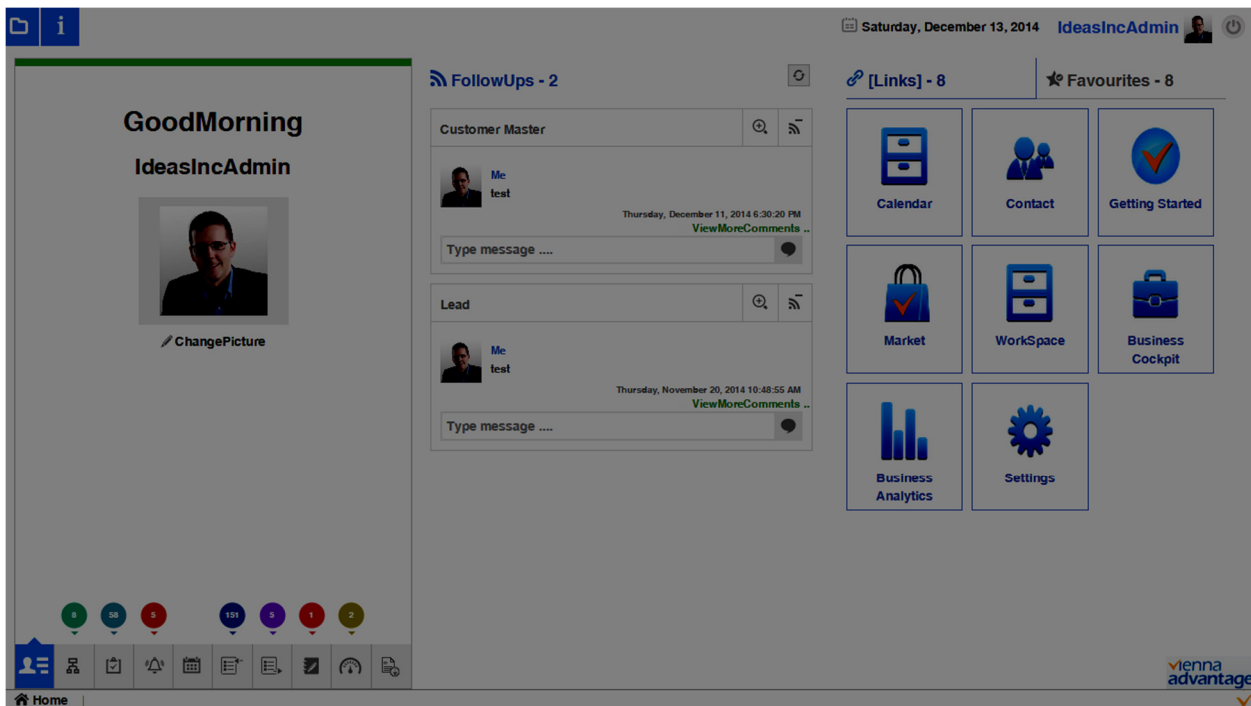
Saturday, December 13, 2014 IdeasIncAdmin

GoodMorning
IdeasIncAdmin

ChangePicture

FollowUps - 2

Customer Master

Me
test
Thursday, December 11, 2014 6:30:20 PM
ViewMoreComments ..
Type message ....

Lead

Me
test
Thursday, November 20, 2014 10:48:55 AM
ViewMoreComments ..
Type message ....

[Links] - 8
Favourites - 8

Calendar
Contact
Getting Started
Market
WorkSpace
Business Cockpit
Business Analytics
Settings

8 58 5 151 5 1 2

Home

vienna advantage